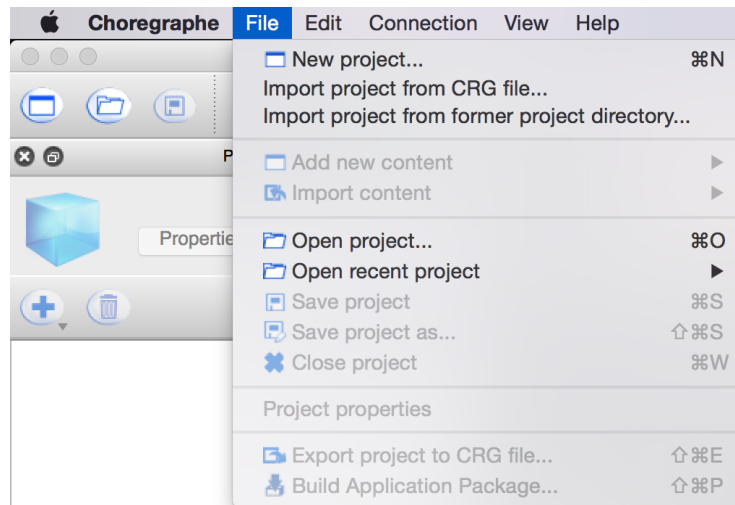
Choregraphe File Edit Connection View Help

New project... ⌘N
Import project from CRG file...
Import project from former project directory...

Add new content
Import content

Open project... ⌘O
Open recent project
Save project ⌘S
Save project as... ⇧⌘S
Close project ⌘W

Project properties

Export project to CRG file... ⇧⌘E
Build Application Package... ⇧⌘P

P

Propertie